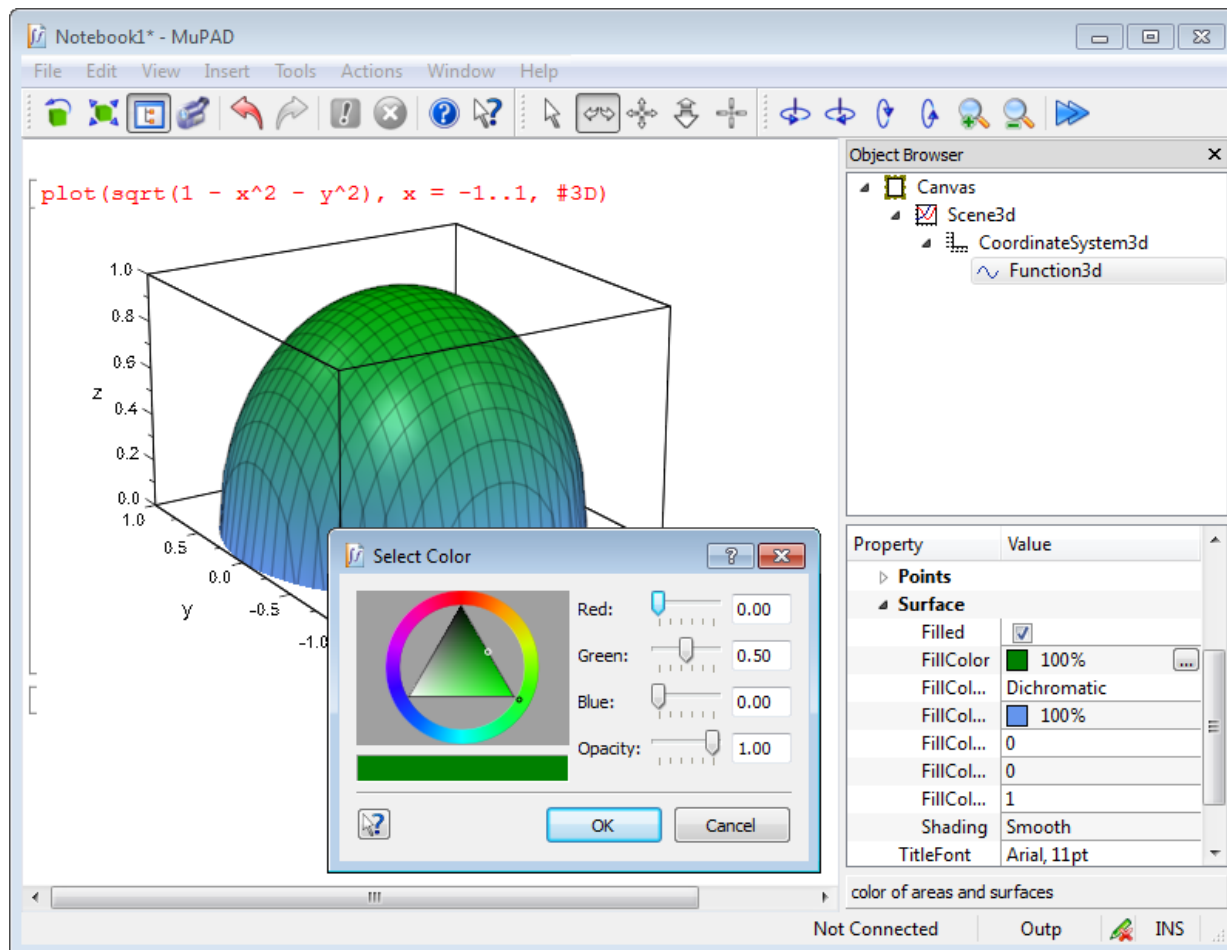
Notebook1* - MuPAD

File Edit View Insert Tools Actions Window Help

plot(sqrt(1 - x^2 - y^2), x = -1..1, #3D)

1.0
0.8
0.6
z
0.4
0.2
0.0
1.0
0.5
0.0
y
−0.5
−1.0

Object Browser

Canvas
Scene3d
CoordinateSystem3d
Function3d

| Property | Value |
|---|---|
| Points | |
| Surface | |
| Filled | |
| FillColor | 100% |
| FillCol... | Dichromatic |
| FillCol... | 100% |
| FillCol... | 0 |
| FillCol... | 0 |
| FillCol... | 1 |
| Shading | Smooth |
| TitleFont | Arial, 11pt |

color of areas and surfaces

Select Color

Red: 0.00
Green: 0.50
Blue: 0.00
Opacity: 1.00

OK
Cancel

Not Connected
Outp
INS